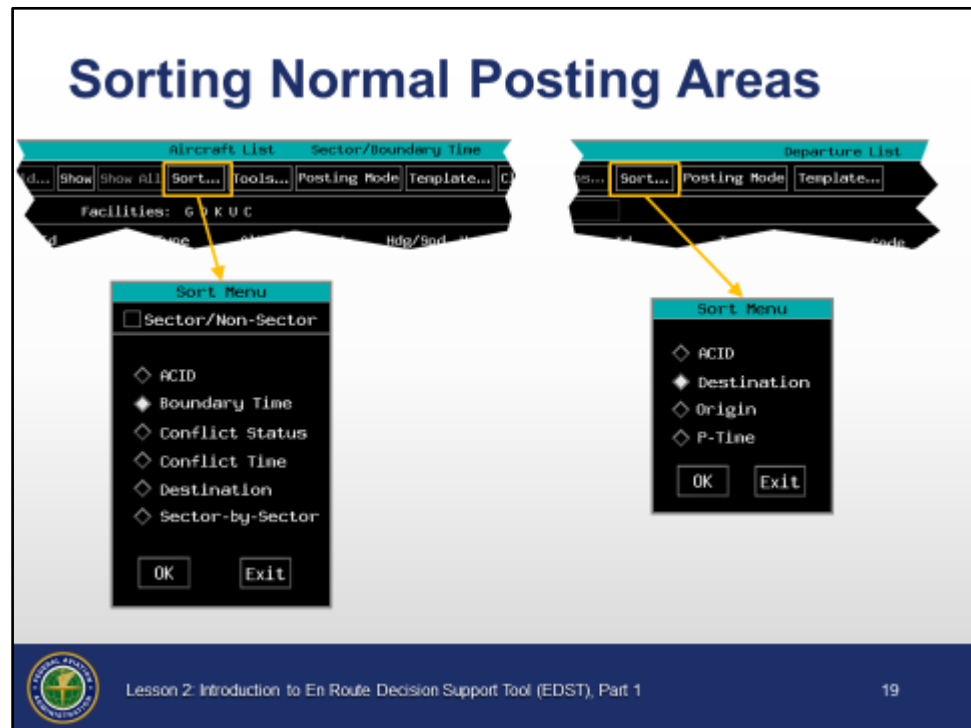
Sorting Normal Posting Areas

Aircraft List Sector/Boundary Time

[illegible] Show Show All Sort... Tools... Posting Mode Template... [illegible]

Facilities: G D K U C

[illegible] Hdg/Spd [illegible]

Sort Menu

Sector/Non-Sector

ACID
Boundary Time
Conflict Status
Conflict Time
Destination
Sector-by-Sector

OK Exit

Departure List

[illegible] Sort... Posting Mode Template...

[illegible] Code

Sort Menu

ACID
Destination
Origin
P-Time

OK Exit

FEDERAL AVIATION ADMINISTRATION

Lesson 2: Introduction to En Route Decision Support Tool (EDST), Part 1

19